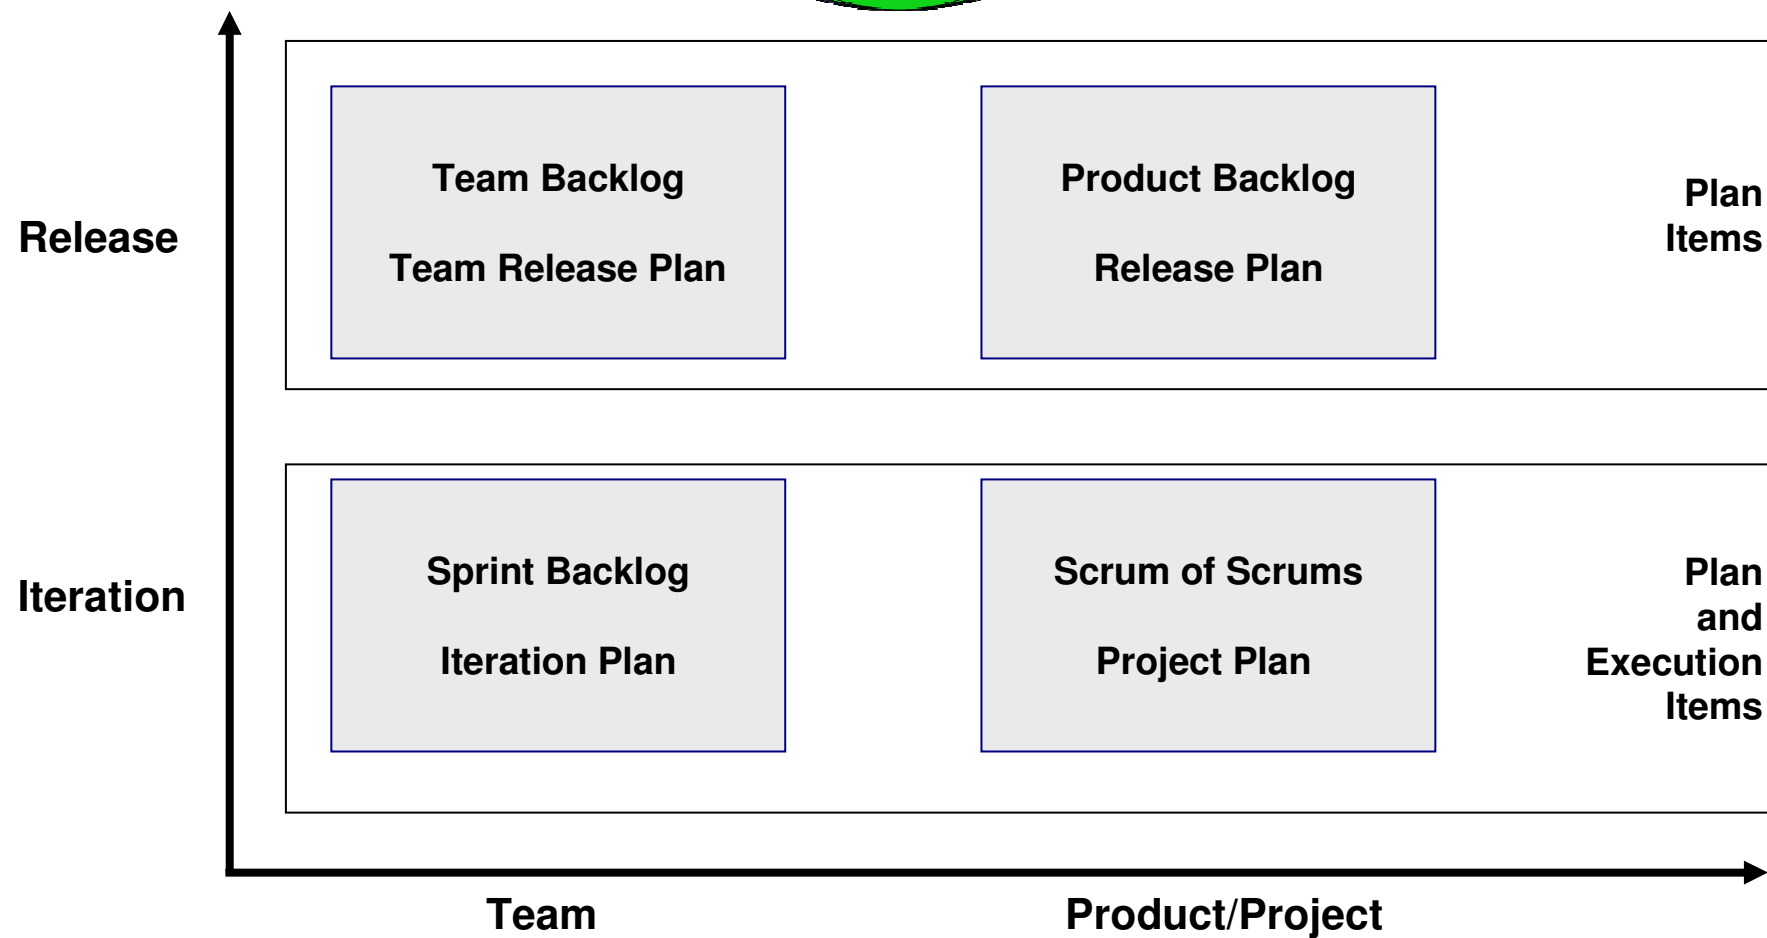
Release

Team Backlog

Team Release Plan

Product Backlog

Release Plan

Plan Items

Iteration

Sprint Backlog

Iteration Plan

Scrum of Scrums

Project Plan

Plan and Execution Items

Team

Product/Project